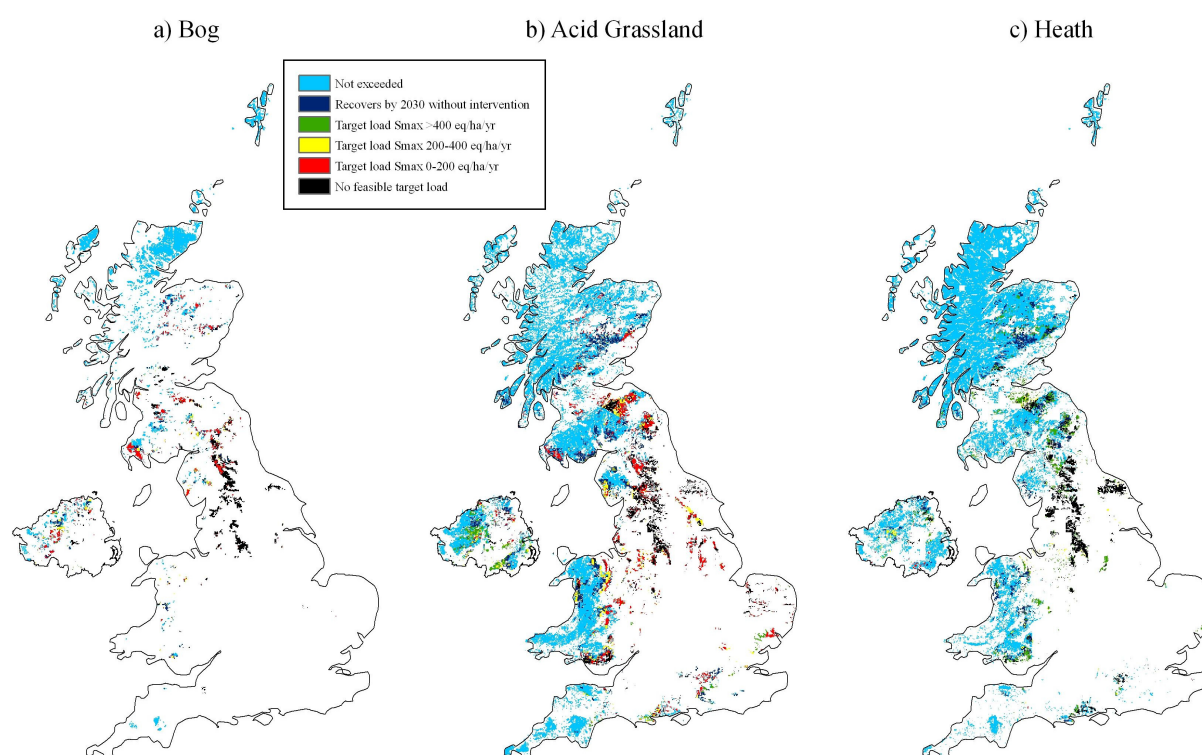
a) Bog

b) Acid Grassland

c) Heath

Not exceeded
Recovers by 2030 without intervention
Target load Smax >400 eq/ha/yr
Target load Smax 200-400 eq/ha/yr
Target load Smax 0-200 eq/ha/yr
No feasible target load